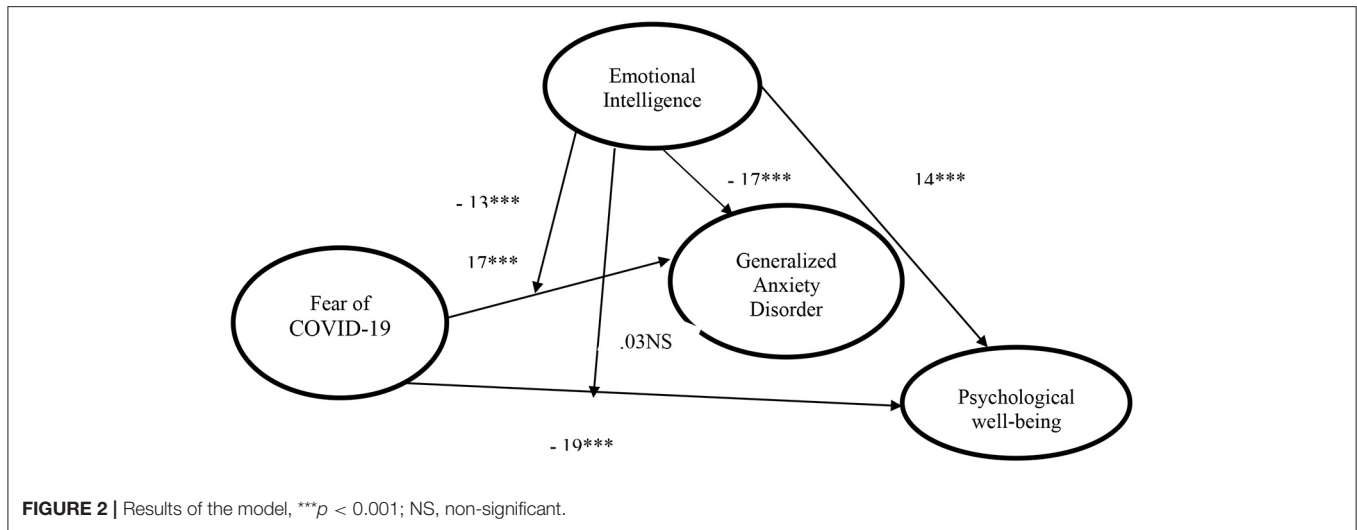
Emotional Intelligence

-.13***

-.17***

.14***

.17***

Generalized Anxiety Disorder

Fear of COVID-19

.03NS

Psychological well-being

-.19***

**FIGURE 2 |** Results of the model, ***$p < 0.001$; NS, non-significant.